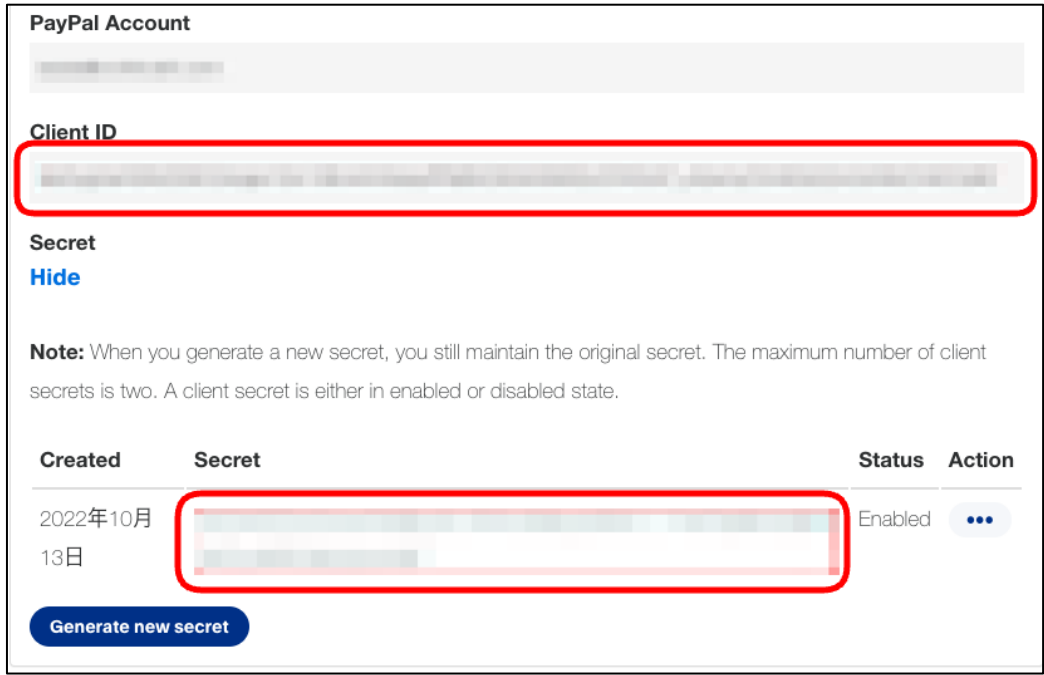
PayPal Account

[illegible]

Client ID

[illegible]

Secret

Hide

**Note:** When you generate a new secret, you still maintain the original secret. The maximum number of client secrets is two. A client secret is either in enabled or disabled state.

| Created | Secret | Status | Action |
|---|---|---|---|
| 2022年10月13日 | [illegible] | Enabled | ••• |

Generate new secret